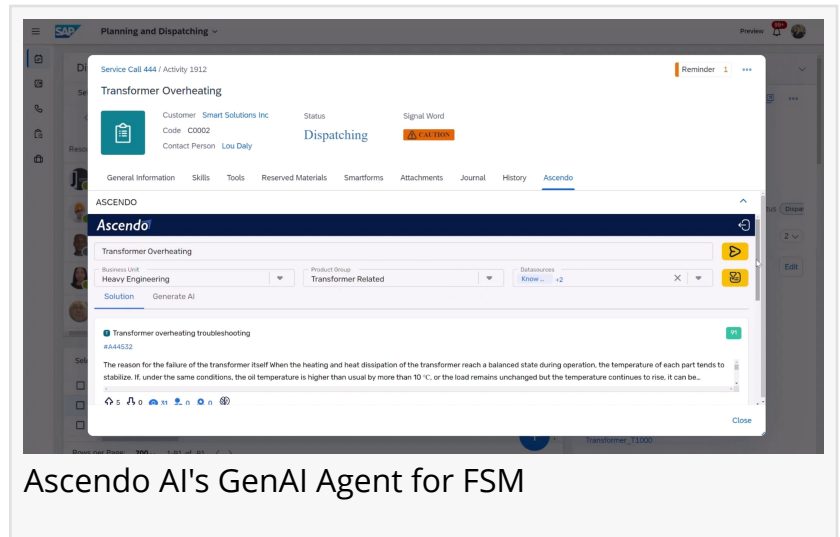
SAP Planning and Dispatching

Preview

Service Call 444 / Activity 1912

Reminder 1

Transformer Overheating

Customer Smart Solutions Inc
Code C0002
Contact Person Lou Daly

Status
Dispatching

Signal Word
CAUTION

General Information Skills Tools Reserved Materials Smartforms Attachments Journal History Ascendo

ASCENDO

Ascendo

Transformer Overheating

Business Unit
Heavy Engineering

Product Group
Transformer Related

Datasources
Know... +2

Solution Generate AI

Transformer overheating troubleshooting
#A44532

91

The reason for the failure of the transformer itself When the heating and heat dissipation of the transformer reach a balanced state during operation, the temperature of each part tends to stabilize. If, under the same conditions, the oil temperature is higher than usual by more than 10 ℃, or the load remains unchanged but the temperature continues to rise, it can be...

5 0 31 0 0

Close

Edit

Rows per Page: 200 1-81 of 81

Transformer_T1000

Ascendo AI's GenAI Agent for FSM